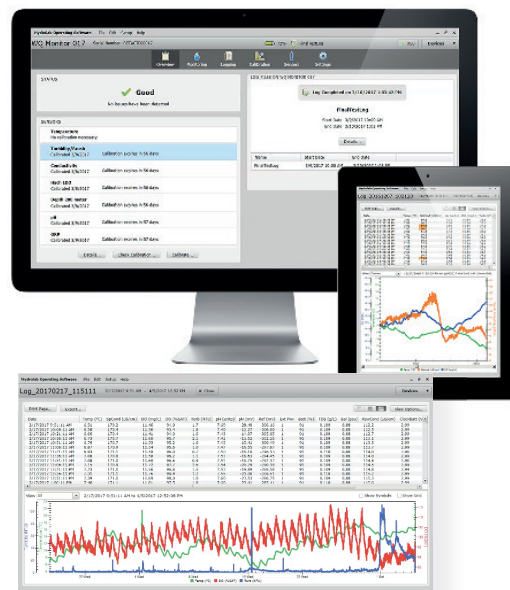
Hydrolab Operating Software File Edit Setup Help

HL7 Monitor 017 Serial Number:

Overview Profiling Logging Calibration Sensors Settings

Devices

STATUS

Good

No issues have been detected

SENSORS

Temperature
No calibration necessary

Turbidity/Vis
Calibrated 2/6/2017 Calibration expires in 54 days

Conductivity
Calibrated 2/6/2017 Calibration expires in 54 days

Depth LDO
Calibrated 2/6/2017 Calibration expires in 54 days

Depth 200 meter
Calibrated 2/6/2017 Calibration expires in 57 days

pH
Calibrated 2/6/2017 Calibration expires in 57 days

ORP
Calibrated 2/6/2017 Calibration expires in 57 days

Details... Clear Calibration... Calibrate...

Log Completed on 3/10/2017 3:55:03 PM

Pinelliesting

Details...

Hydrolab Operating Software File Edit Setup Help

Log_20170217_115111

Hydrolab Operating Software File Edit Setup Help

Log_20170217_115111

Print Page... Export...

Date

View: 2/17/2017 5:51:11 AM to 4/5/2017 12:52:08 PM

Show Symbols Show Grid